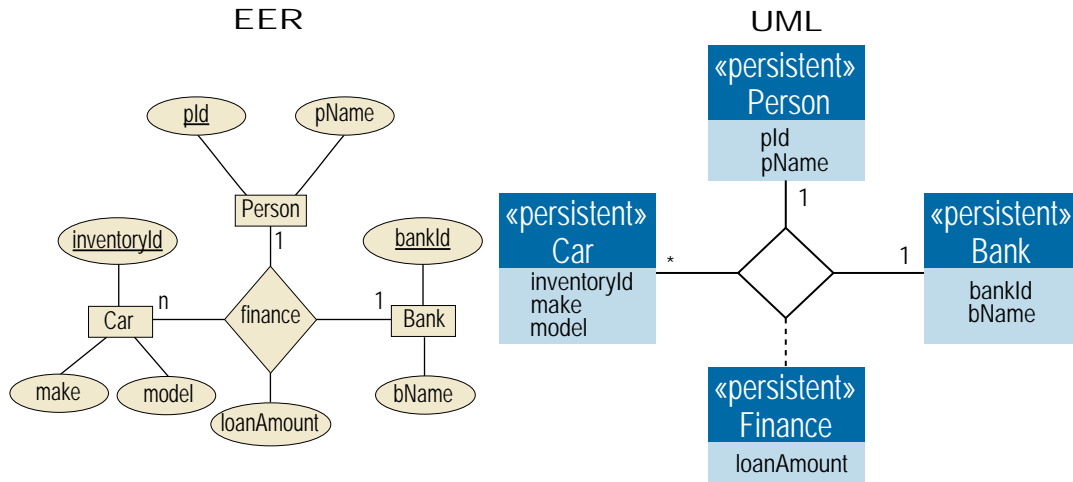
EER

pId

pName

Person

1

inventoryId

bankId

n

1

Car

finance

Bank

make

model

bName

loanAmount

UML

«persistent»
Person

pId
pName

1

«persistent»
Car

inventoryId
make
model

*

1

«persistent»
Bank

bankId
bName

«persistent»
Finance

loanAmount